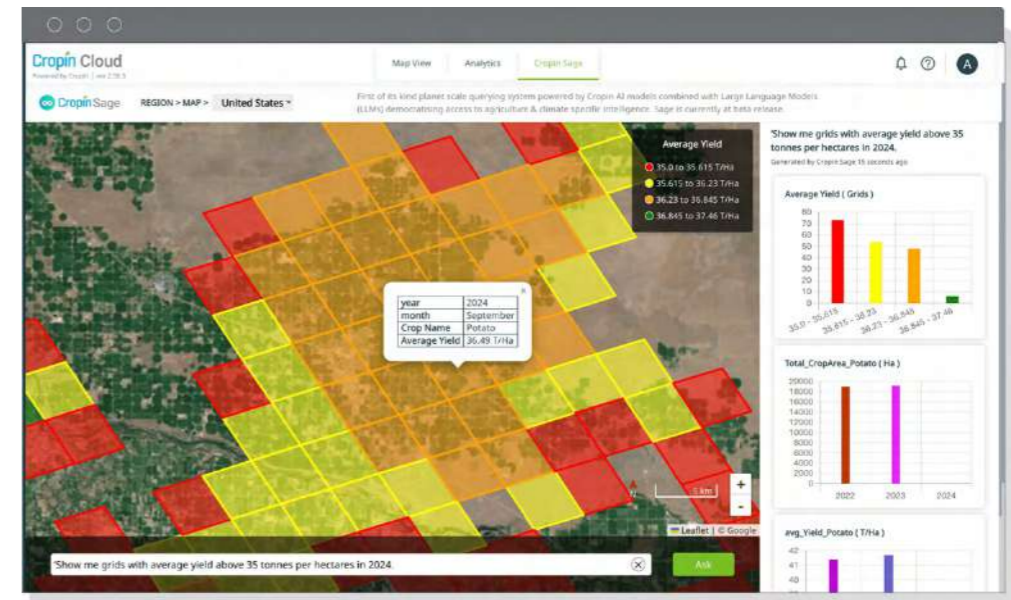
Cropin Cloud
Powered by Cropin | ver 2.19.5

Map View
Analytics
Cropin Sage

A

Cropin Sage
REGION > MAP >
United States

First of its kind planet scale querying system powered by Cropin AI models combined with Large Language Models (LLMs) democratising access to agriculture & climate specific intelligence. Sage is currently at beta release.

Average Yield
35.0 to 35.615 T/Ha
35.615 to 36.23 T/Ha
36.23 to 36.845 T/Ha
36.845 to 37.46 T/Ha

| year | 2024 |
|---|---|
| month | September |
| Crop Name | Potato |
| Average Yield | 36.49 T/Ha |

1 km
+
-
Leaflet | © Google

'Show me grids with average yield above 35 tonnes per hectares in 2024.
Generated by Cropin Sage 35 seconds ago

Average Yield ( Grids )
80
70
60
50
40
30
20
10
0
35.0 - 35.615
35.615 - 36.23
36.23 - 36.845
36.845 - 37.46

Total_CropArea_Potato ( Ha )
20000
18000
16000
14000
12000
10000
8000
6000
4000
2000
0
2022
2023
2024

avg_Yield_Potato ( T/Ha )
42
41
41
40

'Show me grids with average yield above 35 tonnes per hectares in 2024.
Ask